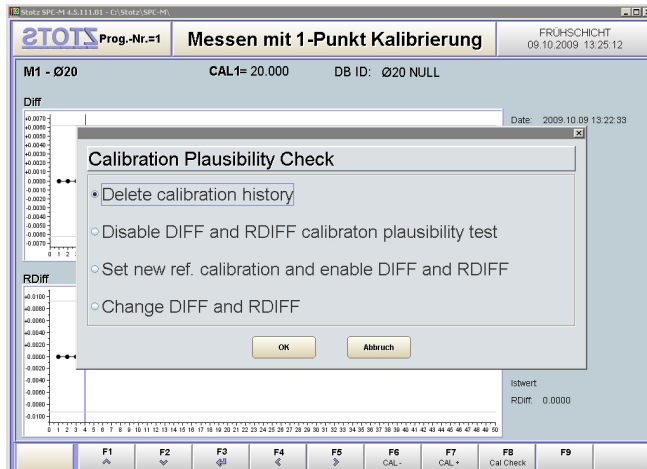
Stotz SPC-M 4.5.111.01 - C:\Stotz\SPC-M\

STOTZ Prog.-Nr.=1

Messen mit 1-Punkt Kalibrierung

FRÜHSCHICHT
09.10.2009 13:25:12

M1 - Ø20

CAL1= 20.000

DB ID: Ø20 NULL

Diff

+0.0070
+0.0060
+0.0050
+0.0040
+0.0030
+0.0020
+0.0010
0.0000
-0.0010
-0.0020
-0.0030
-0.0040
-0.0050
-0.0060
-0.0070

0 1 2

Date: 2009.10.09 13:22:33

Calibration Plausibility Check

Delete calibration history

Disable DIFF and RDIFF calibraton plausibility test

Set new ref. calibration and enable DIFF and RDIFF

Change DIFF and RDIFF

OK

Abbruch

RDiff

+0.0100
+0.0080
+0.0060
+0.0040
+0.0020
0.0000
-0.0020
-0.0040
-0.0060
-0.0080
-0.0100

0 1 2 3 4 5 6 7 8 9 10 11 12 13 14 15 16 17 18 19 20 21 22 23 24 25 26 27 28 29 30 31 32 33 34 35 36 37 38 39 40 41 42 43 44 45 46 47 48 49 50

Istwert

RDiff: 0.0000

F1

F2

F3

F4

F5

F6
CAL -

F7
CAL +

F8
Cal Check

F9